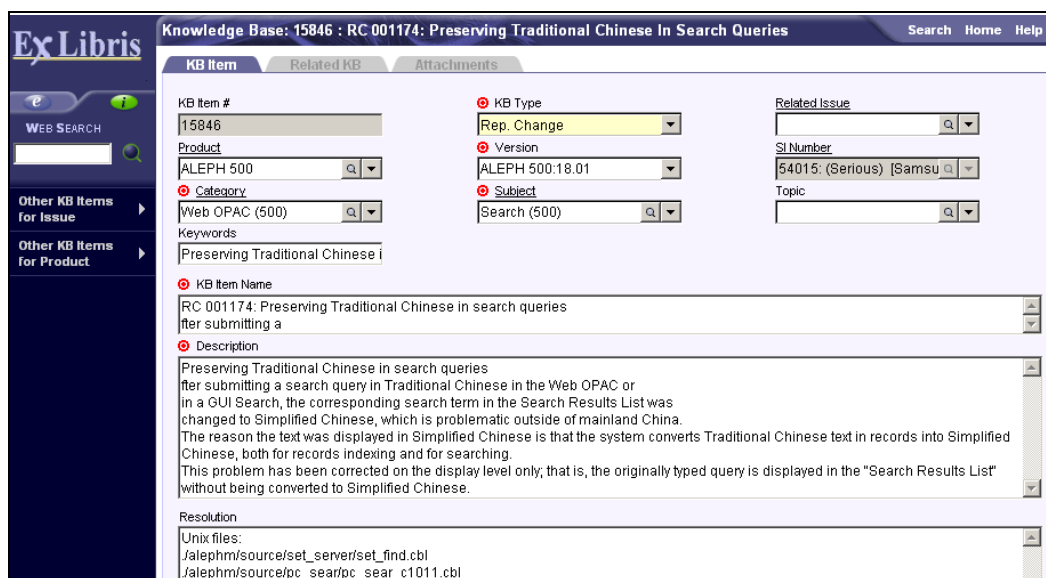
Ex Libris

Knowledge Base: 15846 : RC 001174: Preserving Traditional Chinese In Search Queries

Search Home Help

KB Item Related KB Attachments

WEB SEARCH

Other KB Items for Issue

Other KB Items for Product

KB Item #
15846

KB Type
Rep. Change

Related Issue

Product
ALEPH 500

Version
ALEPH 500:18.01

SI Number
54015: (Serious) [Samsu

Category
Web OPAC (500)

Subject
Search (500)

Topic

Keywords
Preserving Traditional Chinese i

KB Item Name
RC 001174: Preserving Traditional Chinese in search queries
fter submitting a

Description
Preserving Traditional Chinese in search queries
fter submitting a search query in Traditional Chinese in the Web OPAC or
in a GUI Search, the corresponding search term in the Search Results List was
changed to Simplified Chinese, which is problematic outside of mainland China.
The reason the text was displayed in Simplified Chinese is that the system converts Traditional Chinese text in records into Simplified Chinese, both for records indexing and for searching.
This problem has been corrected on the display level only; that is, the originally typed query is displayed in the "Search Results List" without being converted to Simplified Chinese.

Resolution
Unix files:
./alephm/source/set_server/set_find.cbl
./alephm/source/pc_sear/pc_sear_c1011.cbl